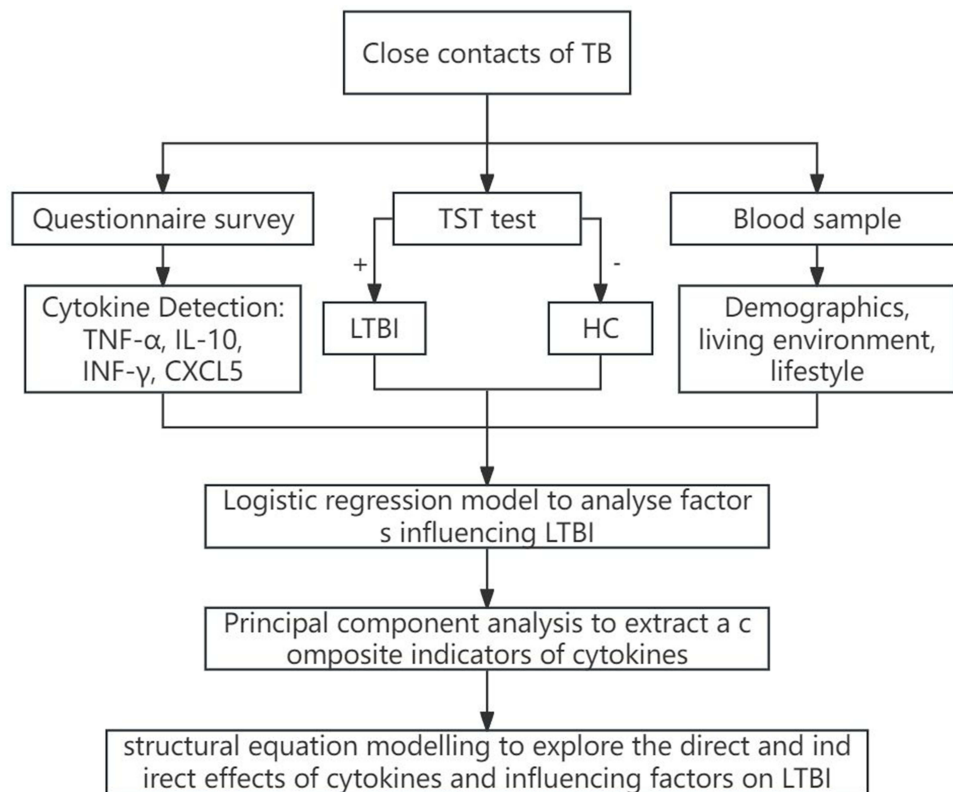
Close contacts of TB

Questionnaire survey

TST test

Blood sample

Cytokine Detection: TNF-α, IL-10, INF-γ, CXCL5

+

LTBI

-

HC

Demographics, living environment, lifestyle

Logistic regression model to analyse factor s influencing LTBI

Principal component analysis to extract a c omposite indicators of cytokines

structural equation modelling to explore the direct and ind irect effects of cytokines and influencing factors on LTBI